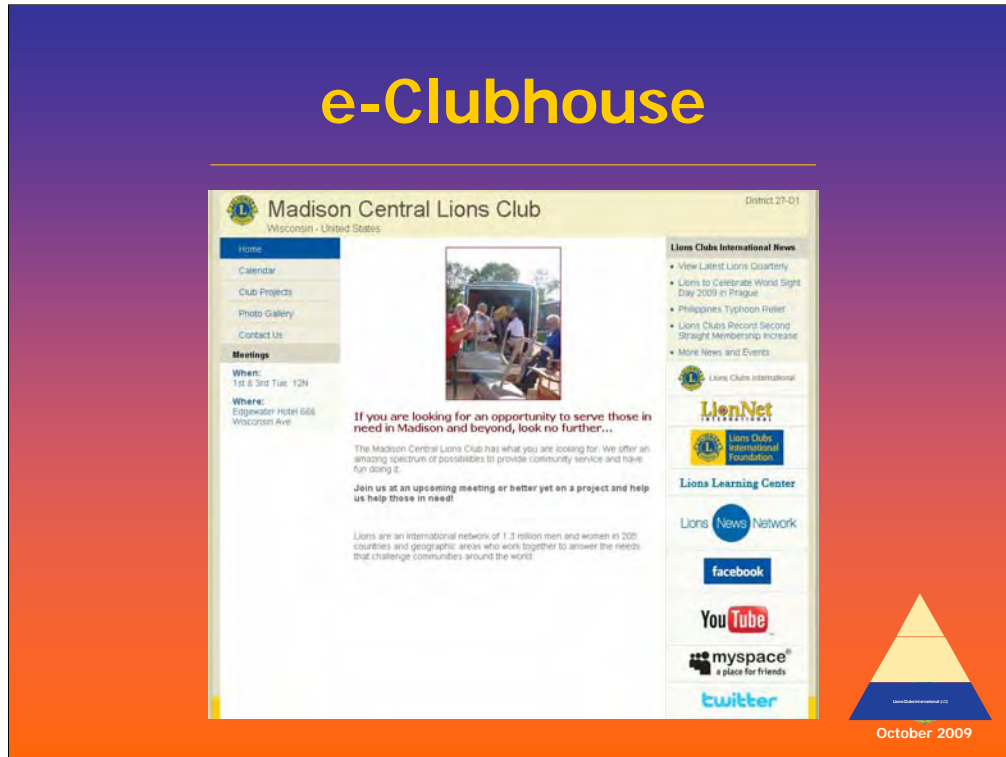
e-Clubhouse

Madison Central Lions Club
Wisconsin - United States

District 27-D1

Home
Calendar
Club Projects
Photo Gallery
Contact Us

Meetings

When:
1st & 3rd Tue 12N

Where:
Edgewater Hotel 666 Wisconsin Ave

If you are looking for an opportunity to serve those in need in Madison and beyond, look no further...

The Madison Central Lions Club has what you are looking for. We offer an amazing spectrum of possibilities to provide community service and have fun doing it.

Join us at an upcoming meeting or better yet on a project and help us help those in need!

Lions are an international network of 1.3 million men and women in 205 countries and geographic areas who work together to answer the needs that challenge communities around the world.

Lions Clubs International News

• View Latest Lions Quarterly
• Lions to Celebrate World Sight Day 2009 in Prague
• Philippines Typhoon Relief
• Lions Clubs Record Second Straight Membership Increase
• More News and Events

Lions Clubs International

LionNet INTERNATIONAL

Lions Clubs International Foundation

Lions Learning Center

Lions News Network

facebook

YouTube

myspace® a place for friends

twitter

Lions Clubs International LCI

October 2009